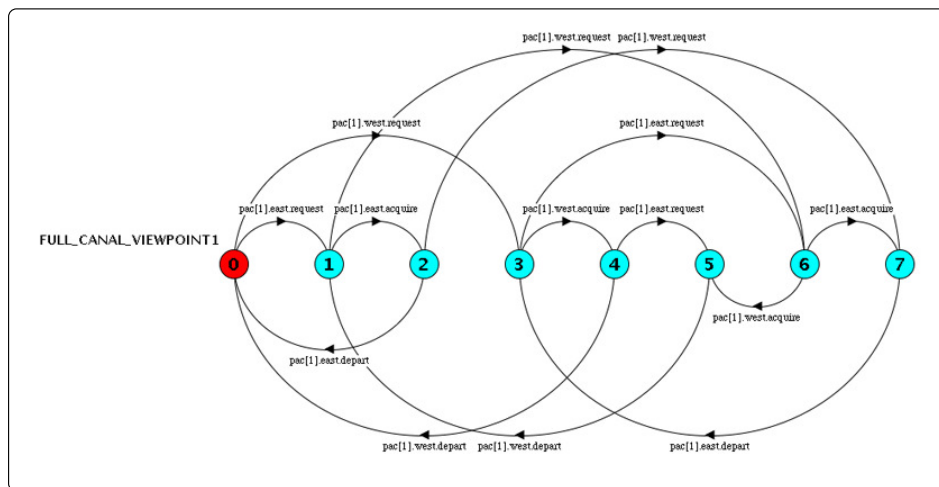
pac[1].west.request pac[1].west.request

pac[1].west.request

pac[1].east.request

FULL_CANAL_VIEWPOINT1

pac[1].east.request pac[1].east.acquire pac[1].west.acquire pac[1].east.request pac[1].east.acquire

0 1 2 3 4 5 6 7

pac[1].west.acquire

pac[1].east.depart

pac[1].west.depart pac[1].west.depart pac[1].east.depart